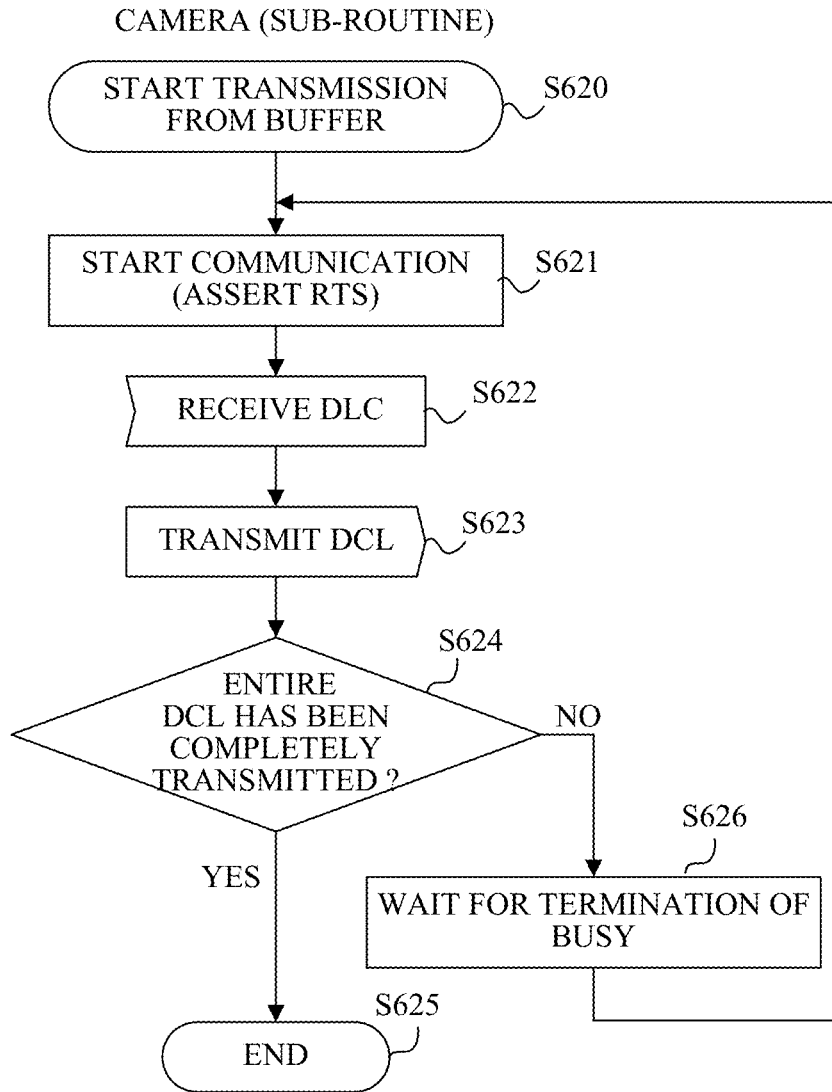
CAMERA (SUB-ROUTINE)

START TRANSMISSION FROM BUFFER

S620

START COMMUNICATION (ASSERT RTS)

S621

RECEIVE DLC

S622

TRANSMIT DCL

S623

S624

ENTIRE DCL HAS BEEN COMPLETELY TRANSMITTED ?

NO

S626

YES

WAIT FOR TERMINATION OF BUSY

S625

END